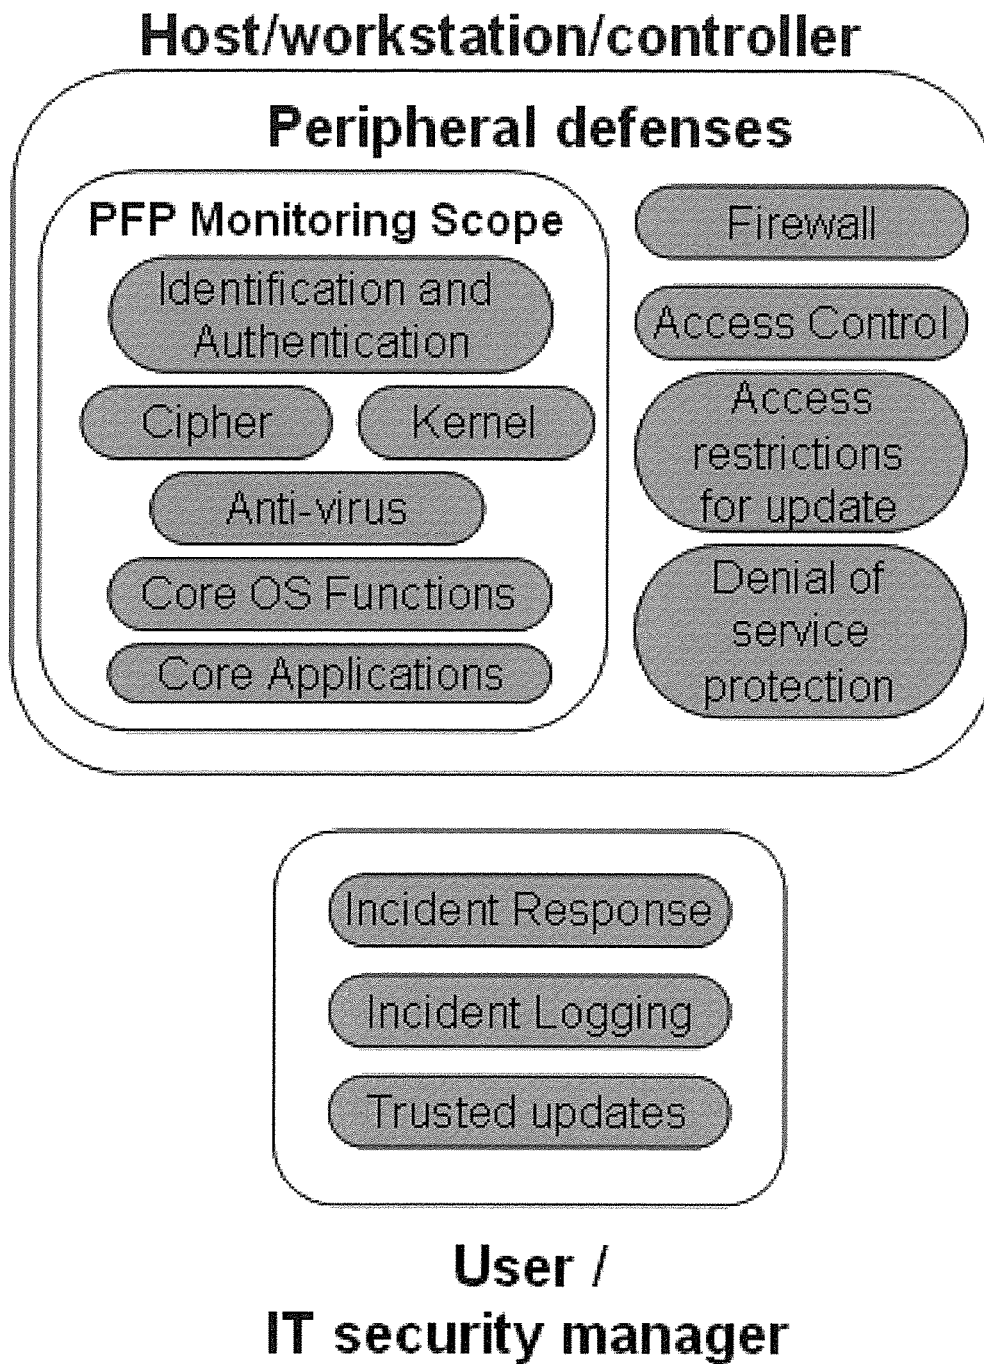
Host/workstation/controller

Peripheral defenses

PFP Monitoring Scope

Identification and Authentication

Cipher

Kernel

Anti-virus

Core OS Functions

Core Applications

Firewall

Access Control

Access restrictions for update

Denial of service protection

Incident Response

Incident Logging

Trusted updates

User / IT security manager